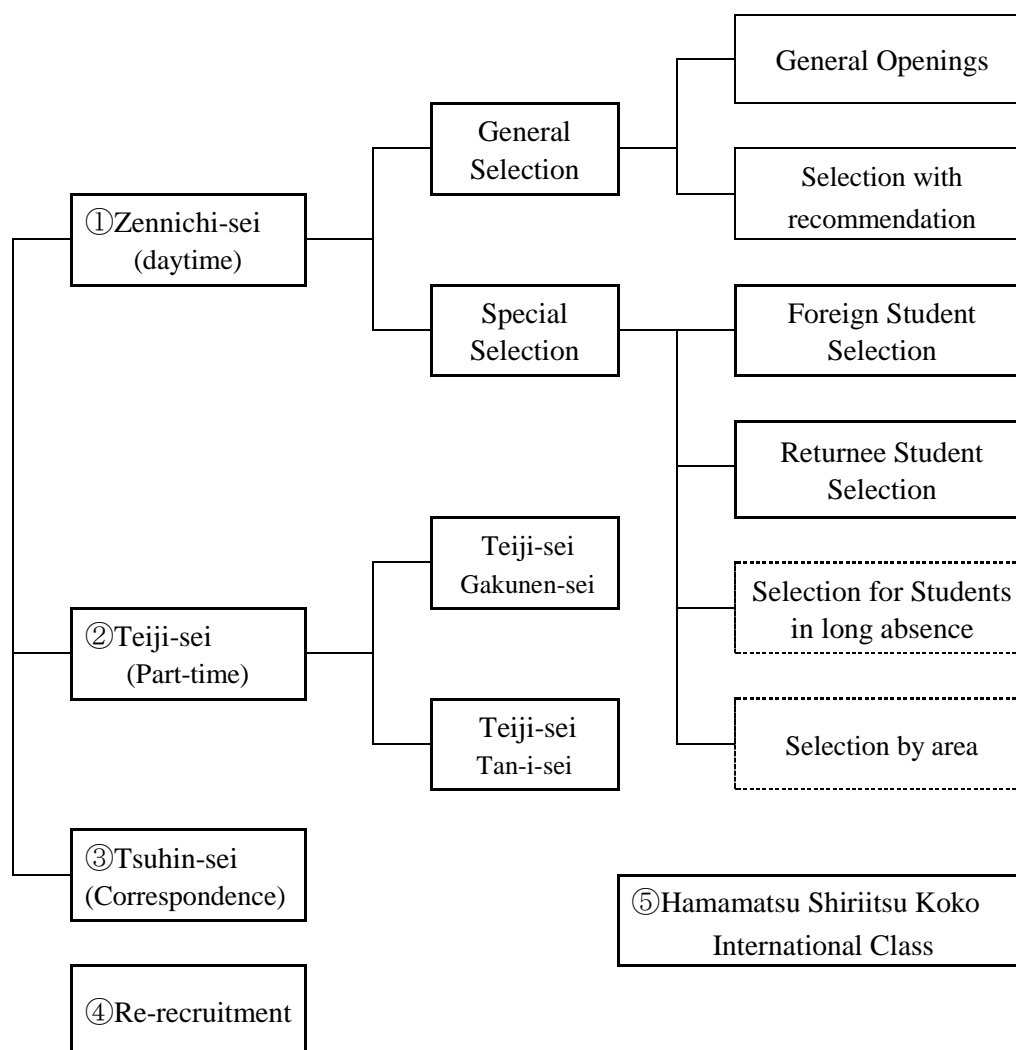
①Zennichi-sei (daytime)

General Selection

General Openings

Selection with recommendation

Special Selection

Foreign Student Selection

Returnee Student Selection

Selection for Students in long absence

Selection by area

②Teiji-sei (Part-time)

Teiji-sei Gakunen-sei

Teiji-sei Tan-i-sei

③Tsuhin-sei (Correspondence)

④Re-recruitment

⑤Hamamatsu Shiriitsu Koko International Class